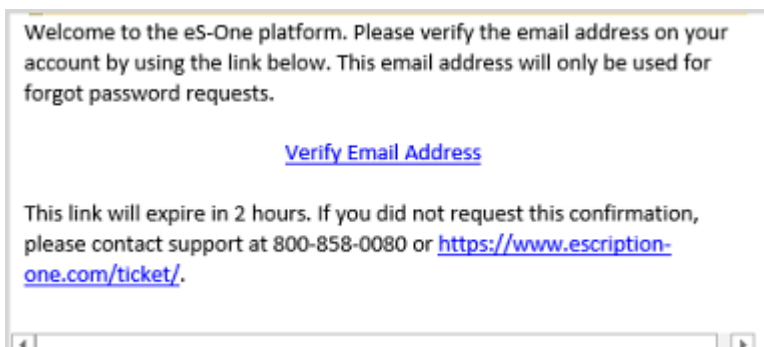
Welcome to the eS-One platform. Please verify the email address on your account by using the link below. This email address will only be used for forgot password requests.

Verify Email Address

This link will expire in 2 hours. If you did not request this confirmation, please contact support at 800-858-0080 or https://www.escription-one.com/ticket/.